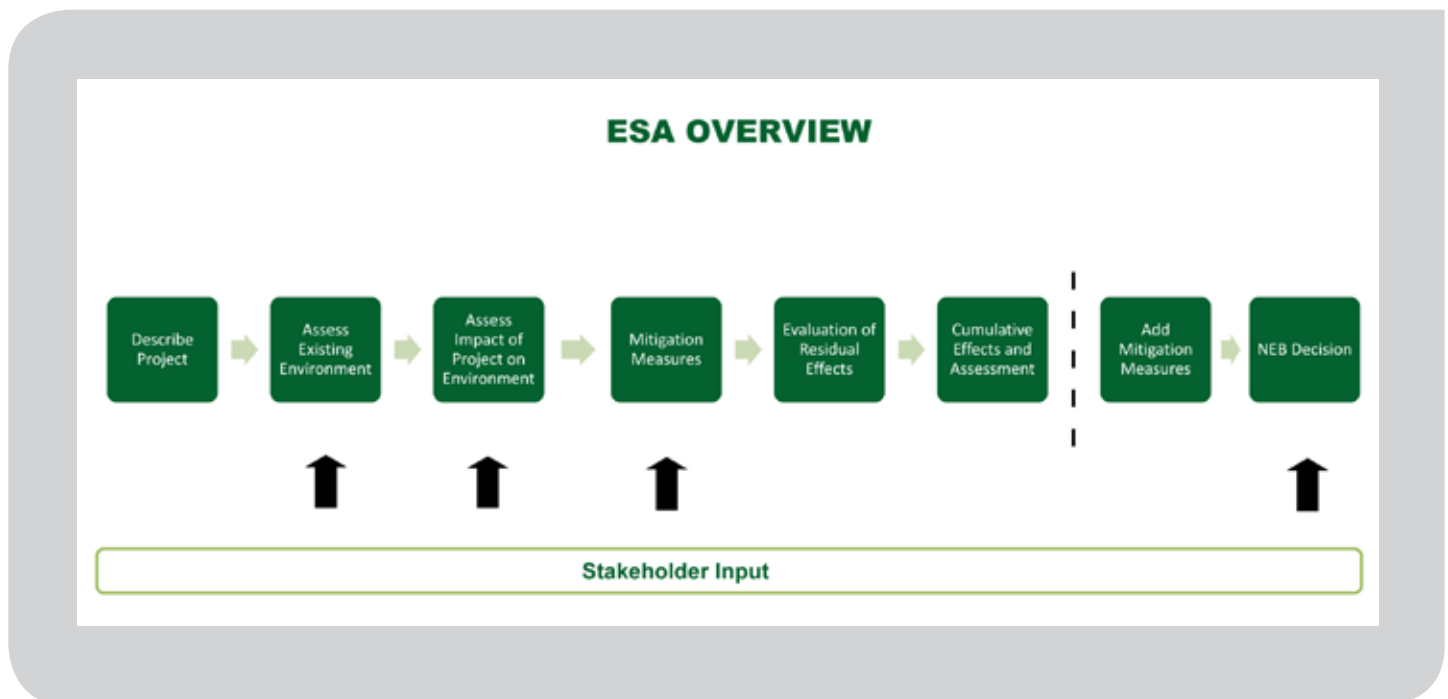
ESA OVERVIEW

Describe Project

Assess Existing Environment

Assess Impact of Project on Environment

Mitigation Measures

Evaluation of Residual Effects

Cumulative Effects and Assessment

Add Mitigation Measures

NEB Decision

Stakeholder Input